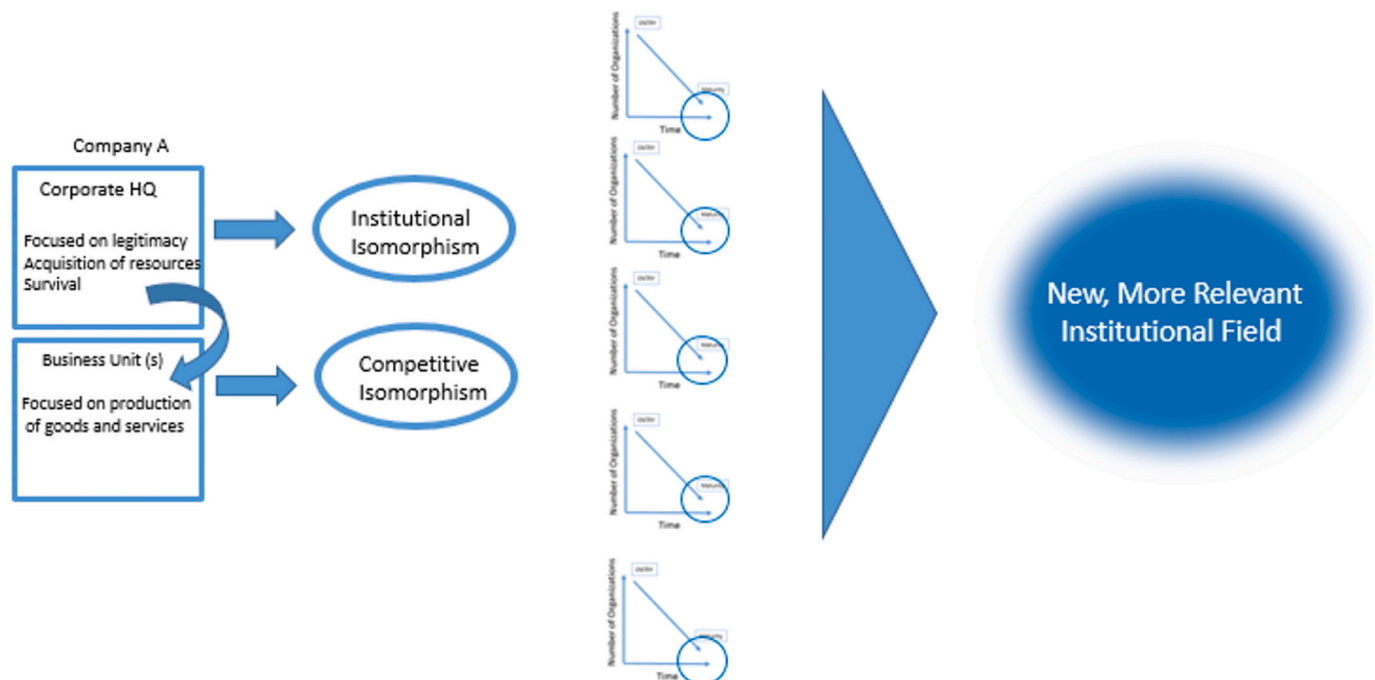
Company A

Corporate HQ

Focused on legitimacy
Acquisition of resources
Survival

Business Unit (s)

Focused on production of goods and services

Institutional Isomorphism

Competitive Isomorphism

Number of Organizations
Entry
Maturity
Time

Number of Organizations
Entry
Maturity
Time

Number of Organizations
Entry
Maturity
Time

Number of Organizations
Entry
Maturity
Time

Number of Organizations
Entry
Maturity
Time

New, More Relevant Institutional Field